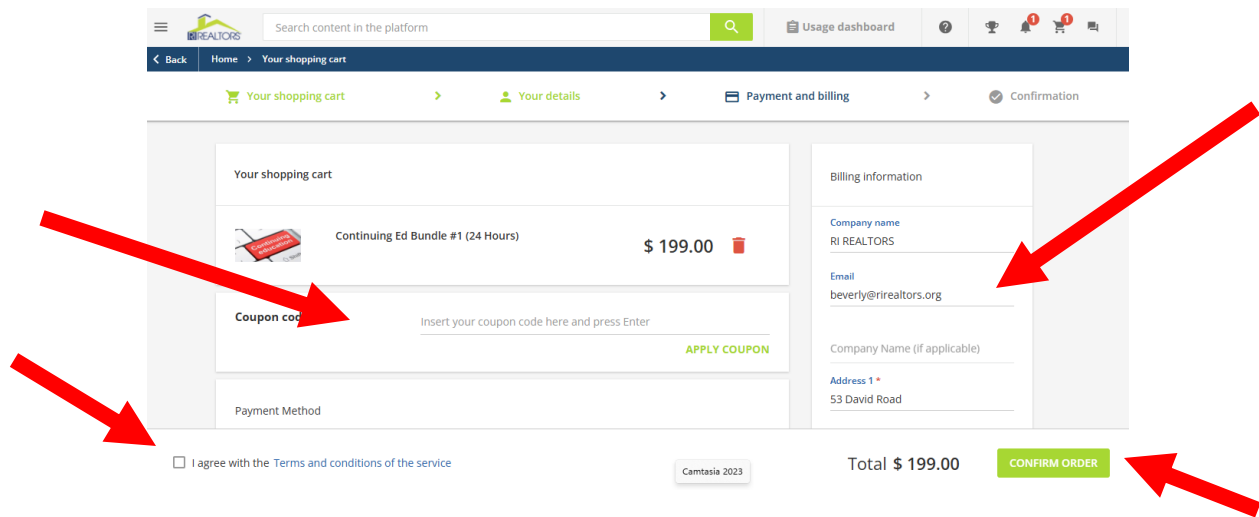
RI REALTORS

Search content in the platform

Usage dashboard

1 1

Back Home > Your shopping cart

Your shopping cart > Your details > Payment and billing > Confirmation

Your shopping cart

Continuing education

Continuing Ed Bundle #1 (24 Hours)

$ 199.00

Coupon cod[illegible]

Insert your coupon code here and press Enter

APPLY COUPON

Payment Method

Billing information

Company name
RI REALTORS

Email
beverly@rirealtors.org

Company Name (if applicable)

Address 1 *
53 David Road

I agree with the Terms and conditions of the service

Camtasia 2023

Total $ 199.00

CONFIRM ORDER